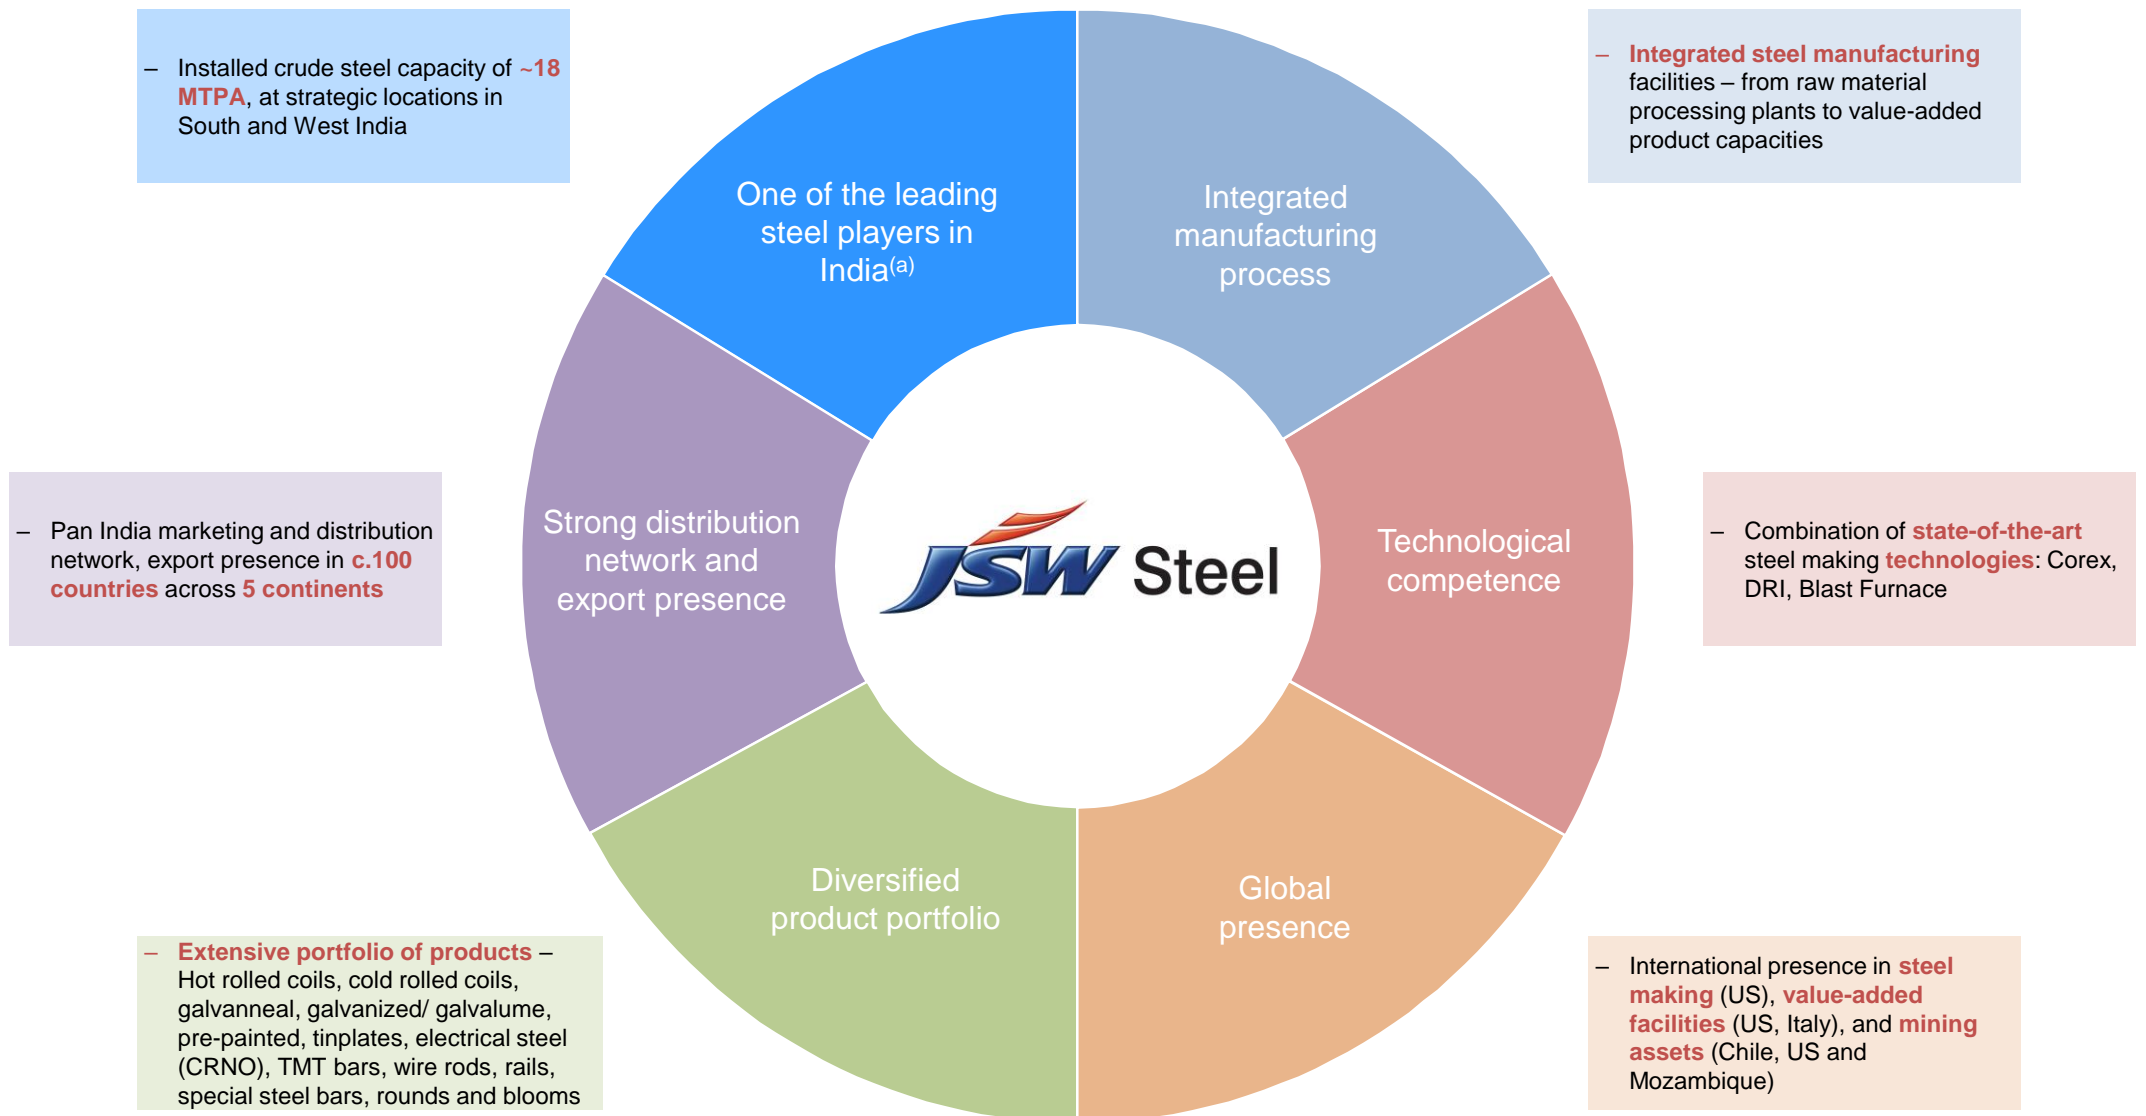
– Installed crude steel capacity of ~18 MTPA, at strategic locations in South and West India

One of the leading steel players in India$^{(a)}$

Integrated manufacturing process

– Integrated steel manufacturing facilities – from raw material processing plants to value-added product capacities

– Pan India marketing and distribution network, export presence in c.100 countries across 5 continents

Strong distribution network and export presence

JSW Steel

Technological competence

– Combination of state-of-the-art steel making technologies: Corex, DRI, Blast Furnace

Diversified product portfolio

Global presence

– Extensive portfolio of products – Hot rolled coils, cold rolled coils, galvanneal, galvanized/ galvalume, pre-painted, tinplates, electrical steel (CRNO), TMT bars, wire rods, rails, special steel bars, rounds and blooms

– International presence in steel making (US), value-added facilities (US, Italy), and mining assets (Chile, US and Mozambique)